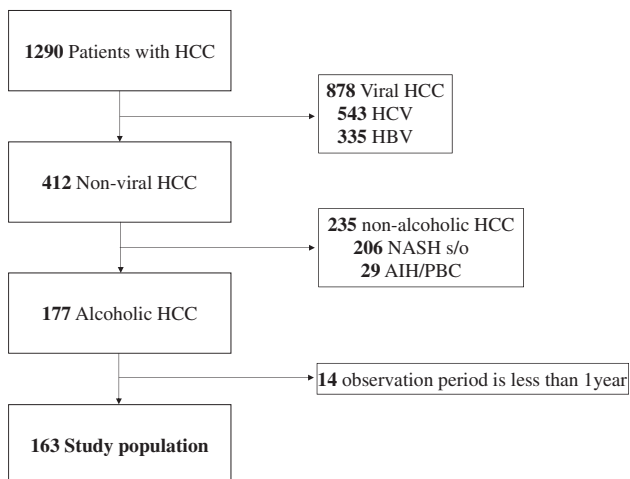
**1290** Patients with HCC

**878** Viral HCC
**543** HCV
**335** HBV

**412** Non-viral HCC

**235** non-alcoholic HCC
**206** NASH s/o
**29** AIH/PBC

**177** Alcoholic HCC

**14** observation period is less than 1year

**163 Study population**